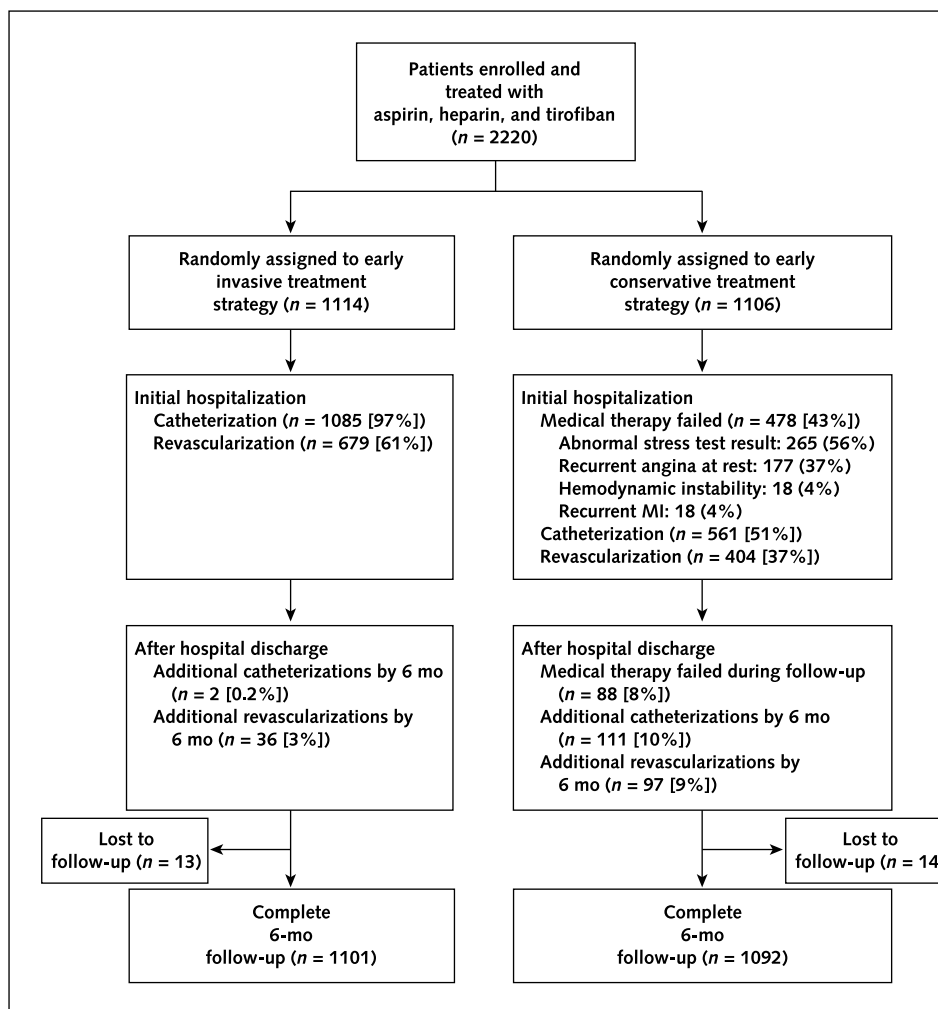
Patients enrolled and treated with aspirin, heparin, and tirofiban ($n$ = 2220)

Randomly assigned to early invasive treatment strategy ($n$ = 1114)

Randomly assigned to early conservative treatment strategy ($n$ = 1106)

Initial hospitalization
Catheterization ($n$ = 1085 [97%])
Revascularization ($n$ = 679 [61%])

Initial hospitalization
Medical therapy failed ($n$ = 478 [43%])
Abnormal stress test result: 265 (56%)
Recurrent angina at rest: 177 (37%)
Hemodynamic instability: 18 (4%)
Recurrent MI: 18 (4%)
Catheterization ($n$ = 561 [51%])
Revascularization ($n$ = 404 [37%])

After hospital discharge
Additional catheterizations by 6 mo ($n$ = 2 [0.2%])
Additional revascularizations by 6 mo ($n$ = 36 [3%])

After hospital discharge
Medical therapy failed during follow-up ($n$ = 88 [8%])
Additional catheterizations by 6 mo ($n$ = 111 [10%])
Additional revascularizations by 6 mo ($n$ = 97 [9%])

Lost to follow-up ($n$ = 13)

Lost to follow-up ($n$ = 14

Complete 6-mo follow-up ($n$ = 1101)

Complete 6-mo follow-up ($n$ = 1092)